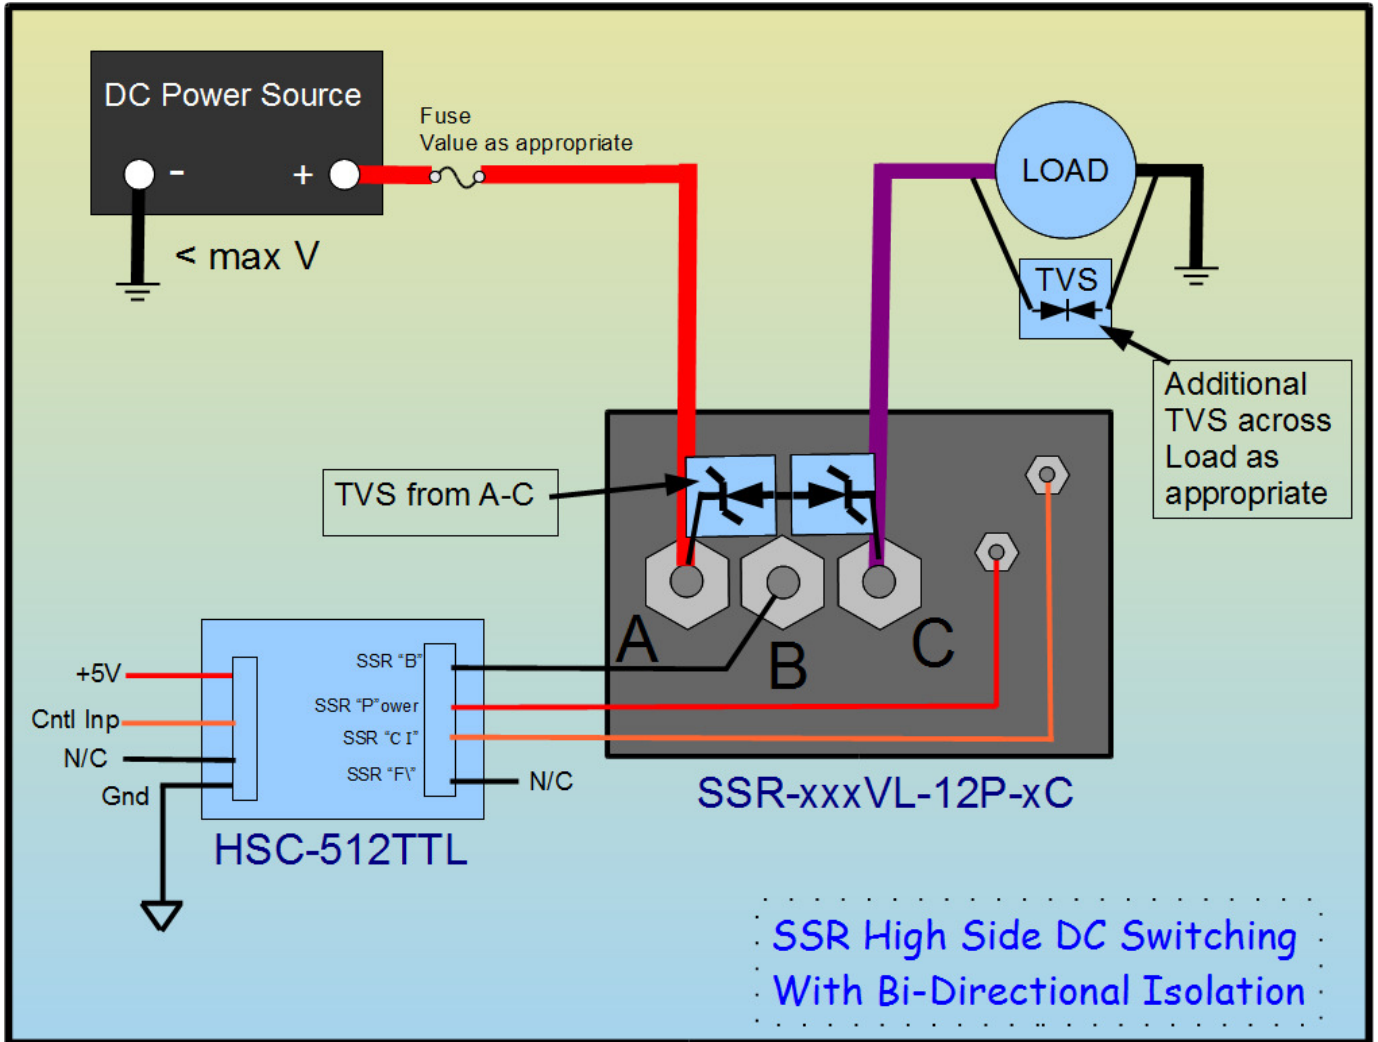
DC Power Source

- +

< max V

Fuse
Value as appropriate

LOAD

TVS

Additional TVS across Load as appropriate

TVS from A-C

A B C

+5V
Cntl Inp
N/C
Gnd

SSR "B"
SSR "P"ower
SSR "C I"
SSR "F\"

N/C

HSC-512TTL

SSR-xxxVL-12P-xC

SSR High Side DC Switching
With Bi-Directional Isolation